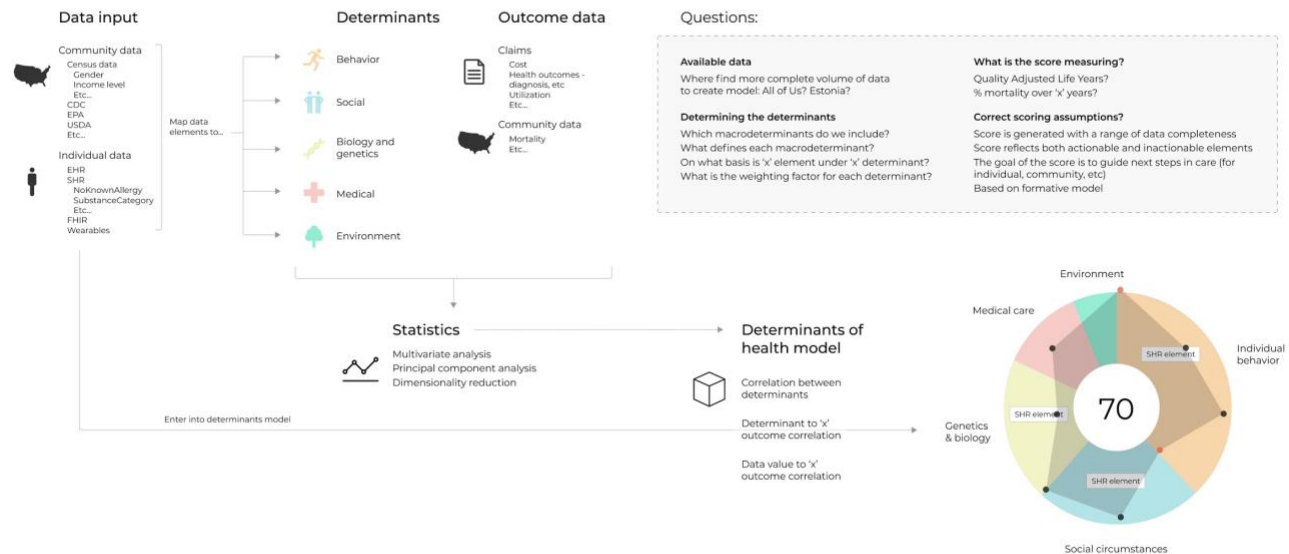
Data input

Community data
Census data
Gender
Income level
Etc...
CDC
EPA
USDA
Etc...

Individual data
EHR
SHR
NoKnownAllergy
SubstanceCategory
Etc...
FHIR
Wearables

Map data elements to...

Determinants
Behavior
Social
Biology and genetics
Medical
Environment

Outcome data
Claims
Cost
Health outcomes - diagnosis, etc
Utilization
Etc...

Community data
Mortality
Etc...

Questions:

Available data
Where find more complete volume of data to create model: All of Us? Estonia?

Determining the determinants
Which macrodeterminants do we include?
What defines each macrodeterminant?
On what basis is 'x' element under 'x' determinant?
What is the weighting factor for each determinant?

What is the score measuring?
Quality Adjusted Life Years?
% mortality over 'x' years?

Correct scoring assumptions?
Score is generated with a range of data completeness
Score reflects both actionable and inactionable elements
The goal of the score is to guide next steps in care (for individual, community, etc)
Based on formative model

Statistics
Multivariate analysis
Principal component analysis
Dimensionality reduction

Enter into determinants model

Determinants of health model
Correlation between determinants
Determinant to 'x' outcome correlation
Data value to 'x' outcome correlation

Environment
Medical care
Individual behavior
Genetics & biology
Social circumstances
SHR element
SHR element
SHR element
70